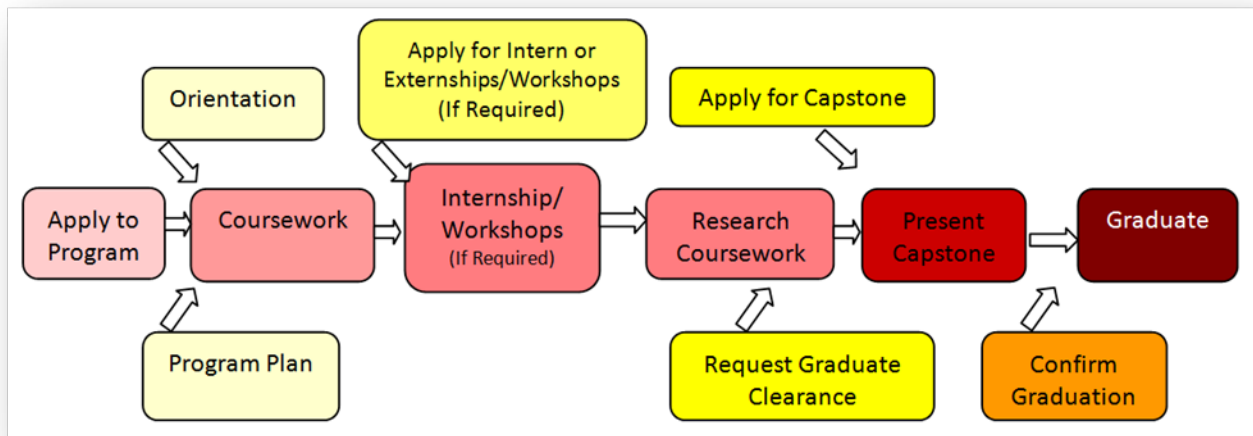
Orientation

Apply for Intern or Externships/Workshops (If Required)

Apply for Capstone

Apply to Program

Coursework

Internship/ Workshops (If Required)

Research Coursework

Present Capstone

Graduate

Program Plan

Request Graduate Clearance

Confirm Graduation